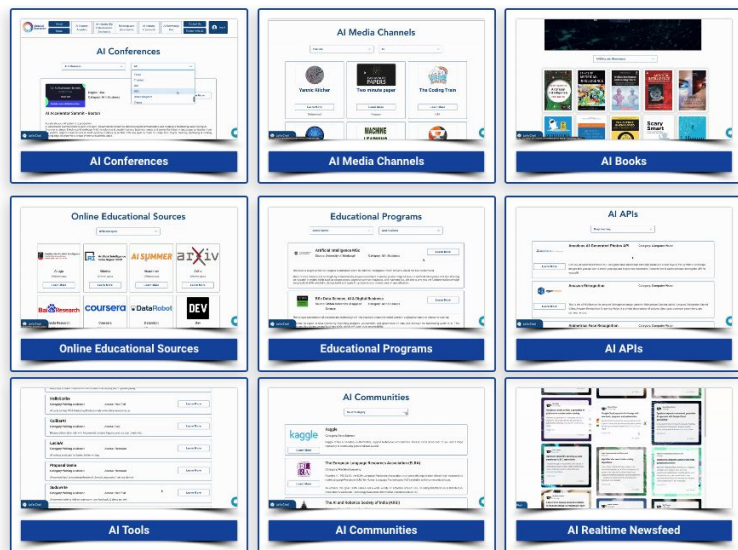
AI Conferences

AI Conferences

AI Media Channels

Yannic Kilcher

Two minute paper

The Coding Train

AI Media Channels

AI Books

Online Educational Sources

Coursera

arXiv

DataRobot

DEV

Online Educational Sources

Educational Programs

Artificial Intelligence MSc

Educational Programs

AI APIs

AI APIs

AI Tools

AI Tools

AI Communities

kaggle

Kaggle

AI Communities

AI Realtime Newsfeed